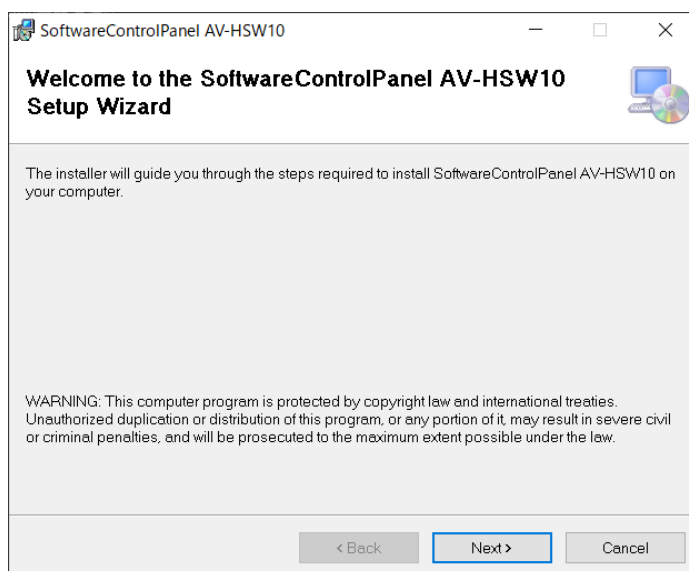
SoftwareControlPanel AV-HSW10

Welcome to the SoftwareControlPanel AV-HSW10 Setup Wizard

The installer will guide you through the steps required to install SoftwareControlPanel AV-HSW10 on your computer.

WARNING: This computer program is protected by copyright law and international treaties. Unauthorized duplication or distribution of this program, or any portion of it, may result in severe civil or criminal penalties, and will be prosecuted to the maximum extent possible under the law.

< Back Next > Cancel